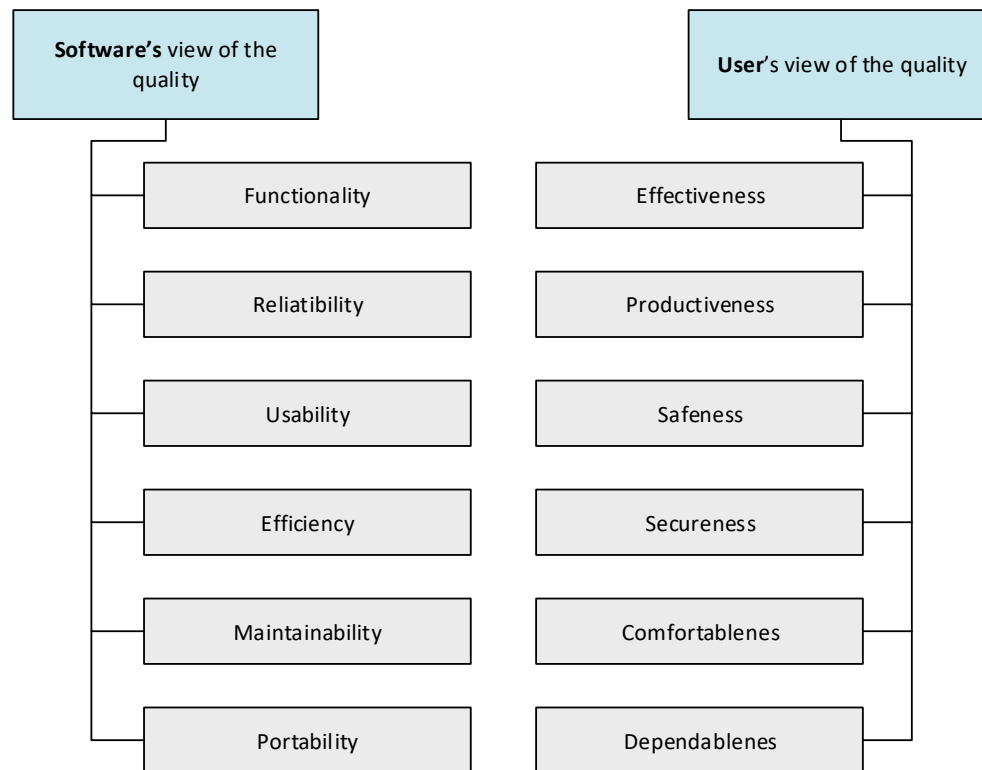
**Software's** view of the quality

Functionality

Reliatibility

Usability

Efficiency

Maintainability

Portability

**User**'s view of the quality

Effectiveness

Productiveness

Safeness

Secureness

Comfortablenes

Dependablenes